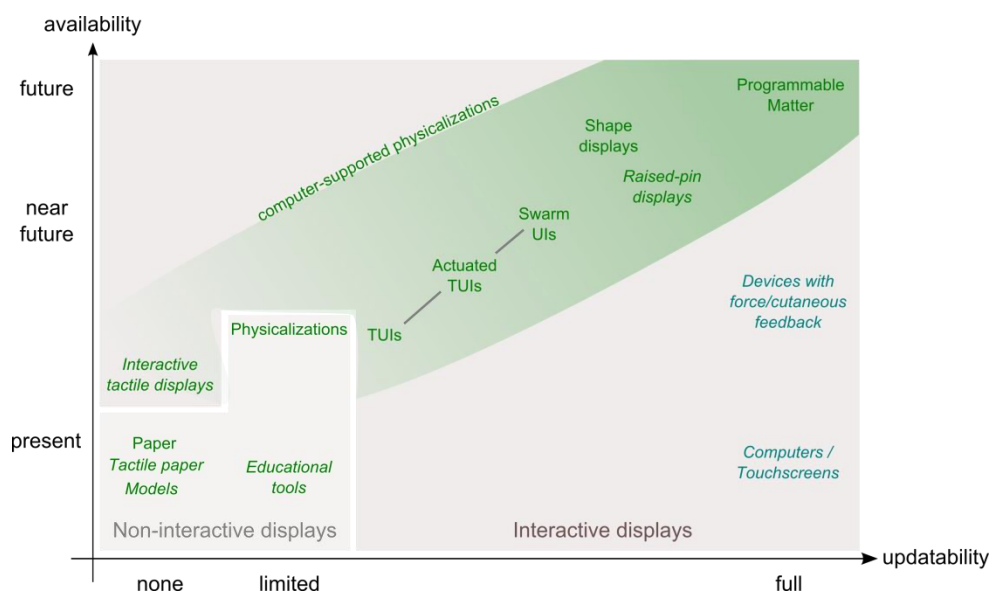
availability

future

near future

present

computer-supported physicalizations

Programmable Matter

Shape displays

Raised-pin displays

Swarm UIs

Actuated TUIs

TUIs

Physicalizations

Interactive tactile displays

Devices with force/cutaneous feedback

Paper
Tactile paper
Models

Educational tools

Computers / Touchscreens

Non-interactive displays

Interactive displays

updatability

none

limited

full